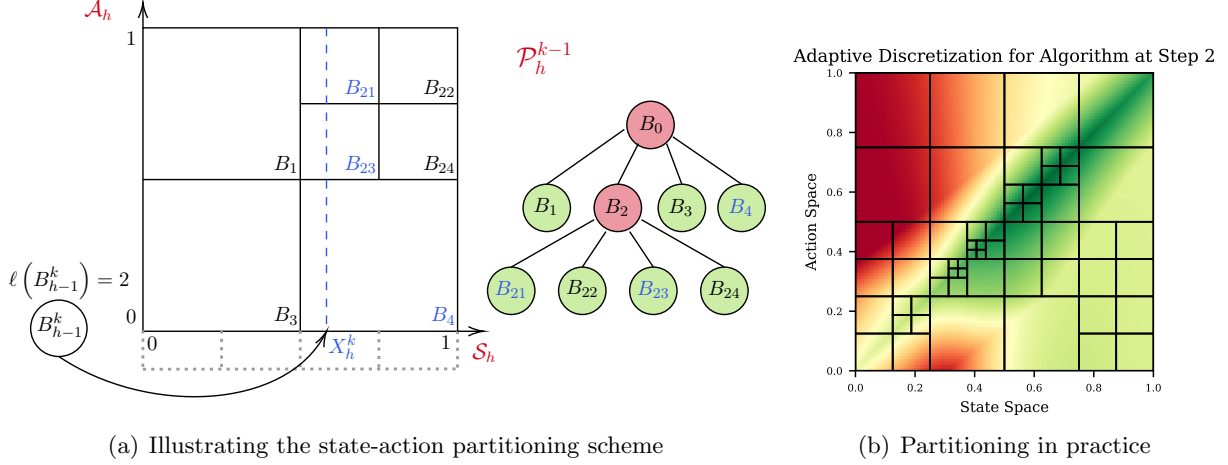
$\mathcal{A}_h$

1

$B_{21}$ $B_{22}$

$B_1$ $B_{23}$ $B_{24}$

$\ell\left(B_{h-1}^k\right) = 2$

$B_{h-1}^k$

0 $B_3$ $B_4$

0 $X_h^k$ 1 $\mathcal{S}_h$

$\mathcal{P}_h^{k-1}$

$B_0$

$B_1$ $B_2$ $B_3$ $B_4$

$B_{21}$ $B_{22}$ $B_{23}$ $B_{24}$

Adaptive Discretization for Algorithm at Step 2

Action Space

1.0
0.8
0.6
0.4
0.2
0.0

0.0 0.2 0.4 0.6 0.8 1.0

State Space

(a) Illustrating the state-action partitioning scheme

(b) Partitioning in practice